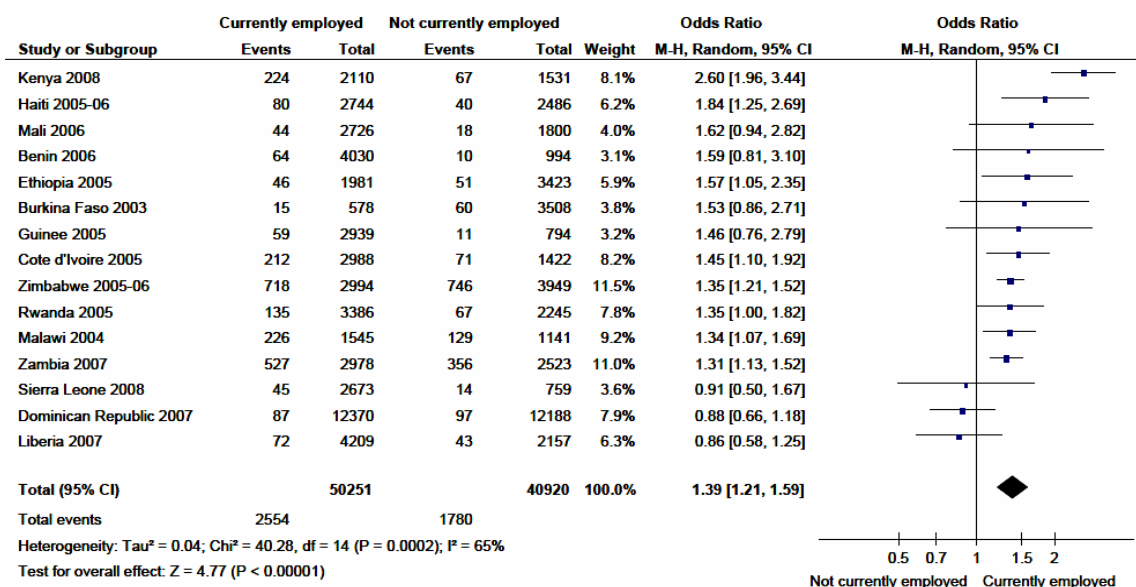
| Study or Subgroup | Currently employed Events | Currently employed Total | Not currently employed Events | Not currently employed Total | Weight | Odds Ratio M-H, Random, 95% CI |
|---|---|---|---|---|---|---|
| Kenya 2008 | 224 | 2110 | 67 | 1531 | 8.1% | 2.60 [1.96, 3.44] |
| Haiti 2005-06 | 80 | 2744 | 40 | 2486 | 6.2% | 1.84 [1.25, 2.69] |
| Mali 2006 | 44 | 2726 | 18 | 1800 | 4.0% | 1.62 [0.94, 2.82] |
| Benin 2006 | 64 | 4030 | 10 | 994 | 3.1% | 1.59 [0.81, 3.10] |
| Ethiopia 2005 | 46 | 1981 | 51 | 3423 | 5.9% | 1.57 [1.05, 2.35] |
| Burkina Faso 2003 | 15 | 578 | 60 | 3508 | 3.8% | 1.53 [0.86, 2.71] |
| Guinee 2005 | 59 | 2939 | 11 | 794 | 3.2% | 1.46 [0.76, 2.79] |
| Cote d'Ivoire 2005 | 212 | 2988 | 71 | 1422 | 8.2% | 1.45 [1.10, 1.92] |
| Zimbabwe 2005-06 | 718 | 2994 | 746 | 3949 | 11.5% | 1.35 [1.21, 1.52] |
| Rwanda 2005 | 135 | 3386 | 67 | 2245 | 7.8% | 1.35 [1.00, 1.82] |
| Malawi 2004 | 226 | 1545 | 129 | 1141 | 9.2% | 1.34 [1.07, 1.69] |
| Zambia 2007 | 527 | 2978 | 356 | 2523 | 11.0% | 1.31 [1.13, 1.52] |
| Sierra Leone 2008 | 45 | 2673 | 14 | 759 | 3.6% | 0.91 [0.50, 1.67] |
| Dominican Republic 2007 | 87 | 12370 | 97 | 12188 | 7.9% | 0.88 [0.66, 1.18] |
| Liberia 2007 | 72 | 4209 | 43 | 2157 | 6.3% | 0.86 [0.58, 1.25] |
| Total (95% CI) | | 50251 | | 40920 | 100.0% | 1.39 [1.21, 1.59] |
| Total events | 2554 | | 1780 | | | |

Heterogeneity: Tau² = 0.04; Chi² = 40.28, df = 14 (P = 0.0002); I² = 65%
Test for overall effect: Z = 4.77 (P < 0.00001)

Odds Ratio
M-H, Random, 95% CI
0.5 0.7 1 1.5 2
Not currently employed Currently employed